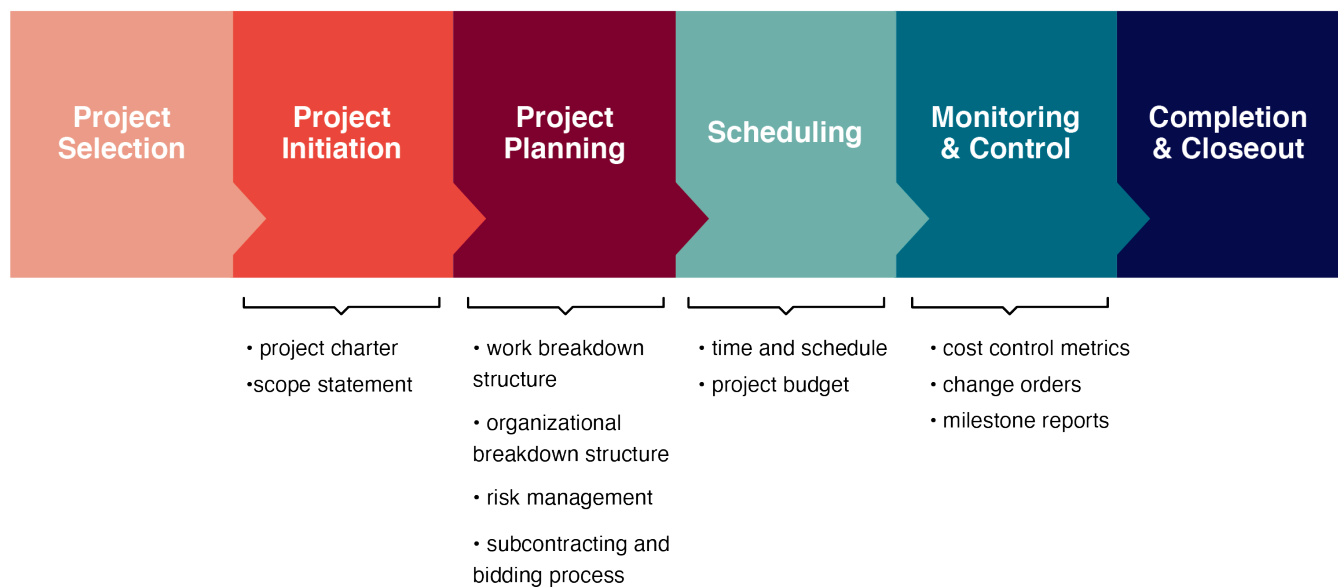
Project Selection

Project Initiation

Project Planning

Scheduling

Monitoring & Control

Completion & Closeout

• project charter
•scope statement

• work breakdown structure
• organizational breakdown structure
• risk management
• subcontracting and bidding process

• time and schedule
• project budget

• cost control metrics
• change orders
• milestone reports